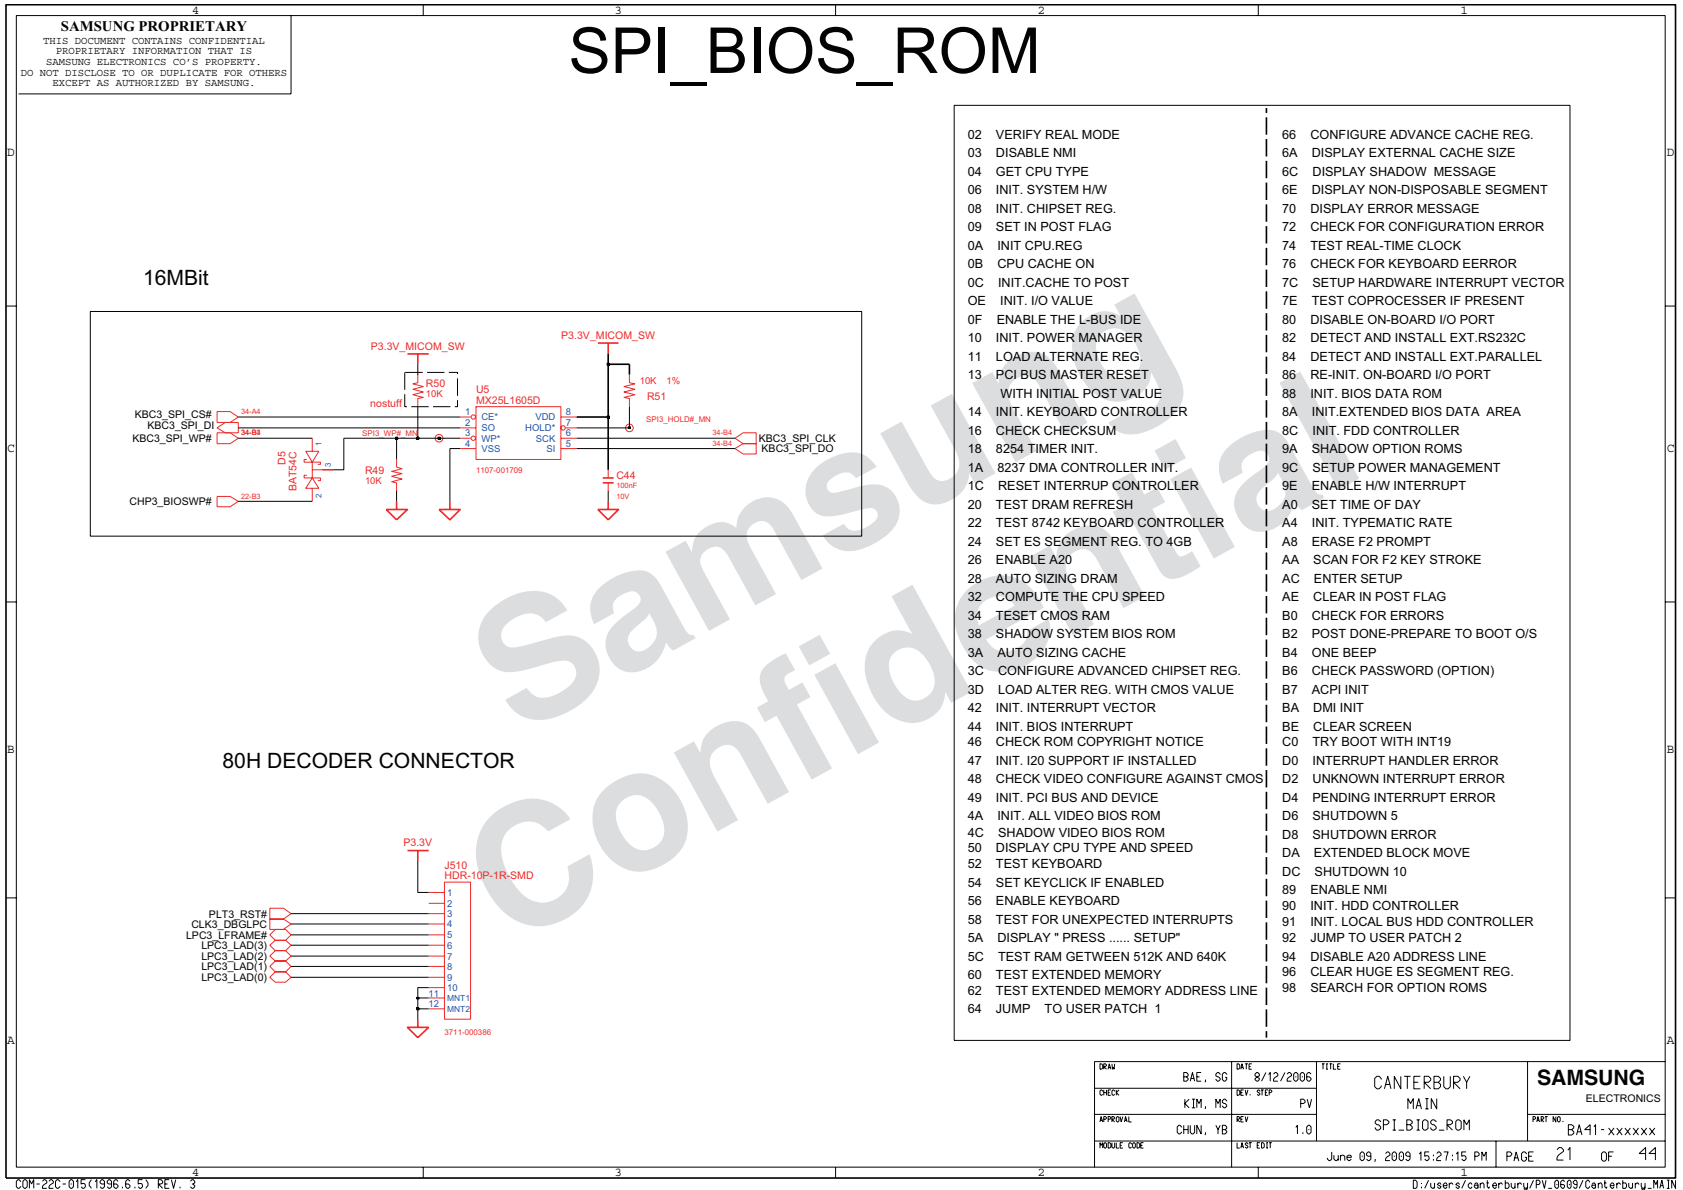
4 3 2 1

SAMSUNG PROPRIETARY
THIS DOCUMENT CONTAINS CONFIDENTIAL PROPRIETARY INFORMATION THAT IS SAMSUNG ELECTRONICS CO'S PROPERTY. DO NOT DISCLOSE TO OR DUPLICATE FOR OTHERS EXCEPT AS AUTHORIZED BY SAMSUNG.

SPI_BIOS_ROM

16MBit

P3.3V_MICOM_SW
P3.3V_MICOM_SW
R50 10K nostuff
U5 MX25L1605D
10K 1% R51
KBC3_SPI_CS# 34-A4
KBC3_SPI_DI 34-B4
KBC3_SPI_WP# SPI3_WP#_MN
1 CE* 2 SO 3 WP* 4 VSS
VDD 8 HOLD* 7 SCK 6 SI 5
SPI3_HOLD#_MN
34-B4 KBC3_SPI_CLK
34-B4 KBC3_SPI_DO
D5 BAT54C
R49 10K
1107-001709
C44 100nF 10V
CHP3_BIOSWP# 22-B3

80H DECODER CONNECTOR

P3.3V
J510 HDR-10P-1R-SMD
PLT3_RST#
CLK3_DBGLPC
LPC3_LFRAME#
LPC3_LAD(3)
LPC3_LAD(2)
LPC3_LAD(1)
LPC3_LAD(0)
1 2 3 4 5 6 7 8 9 10 11 MNT1 12 MNT2
3711-000386

02 VERIFY REAL MODE
03 DISABLE NMI
04 GET CPU TYPE
06 INIT. SYSTEM H/W
08 INIT. CHIPSET REG.
09 SET IN POST FLAG
0A INIT CPU.REG
0B CPU CACHE ON
0C INIT.CACHE TO POST
OE INIT. I/O VALUE
0F ENABLE THE L-BUS IDE
10 INIT. POWER MANAGER
11 LOAD ALTERNATE REG.
13 PCI BUS MASTER RESET
WITH INITIAL POST VALUE
14 INIT. KEYBOARD CONTROLLER
16 CHECK CHECKSUM
18 8254 TIMER INIT.
1A 8237 DMA CONTROLLER INIT.
1C RESET INTERRUPT CONTROLLER
20 TEST DRAM REFRESH
22 TEST 8742 KEYBOARD CONTROLLER
24 SET ES SEGMENT REG. TO 4GB
26 ENABLE A20
28 AUTO SIZING DRAM
32 COMPUTE THE CPU SPEED
34 TESET CMOS RAM
38 SHADOW SYSTEM BIOS ROM
3A AUTO SIZING CACHE
3C CONFIGURE ADVANCED CHIPSET REG.
3D LOAD ALTER REG. WITH CMOS VALUE
42 INIT. INTERRUPT VECTOR
44 INIT. BIOS INTERRUPT
46 CHECK ROM COPYRIGHT NOTICE
47 INIT. I20 SUPPORT IF INSTALLED
48 CHECK VIDEO CONFIGURE AGAINST CMOS
49 INIT. PCI BUS AND DEVICE
4A INIT. ALL VIDEO BIOS ROM
4C SHADOW VIDEO BIOS ROM
50 DISPLAY CPU TYPE AND SPEED
52 TEST KEYBOARD
54 SET KEYCLICK IF ENABLED
56 ENABLE KEYBOARD
58 TEST FOR UNEXPECTED INTERRUPTS
5A DISPLAY " PRESS ...... SETUP"
5C TEST RAM GETWEEN 512K AND 640K
60 TEST EXTENDED MEMORY
62 TEST EXTENDED MEMORY ADDRESS LINE
64 JUMP TO USER PATCH 1

66 CONFIGURE ADVANCE CACHE REG.
6A DISPLAY EXTERNAL CACHE SIZE
6C DISPLAY SHADOW MESSAGE
6E DISPLAY NON-DISPOSABLE SEGMENT
70 DISPLAY ERROR MESSAGE
72 CHECK FOR CONFIGURATION ERROR
74 TEST REAL-TIME CLOCK
76 CHECK FOR KEYBOARD EERROR
7C SETUP HARDWARE INTERRUPT VECTOR
7E TEST COPROCESSER IF PRESENT
80 DISABLE ON-BOARD I/O PORT
82 DETECT AND INSTALL EXT.RS232C
84 DETECT AND INSTALL EXT.PARALLEL
86 RE-INIT. ON-BOARD I/O PORT
88 INIT. BIOS DATA ROM
8A INIT.EXTENDED BIOS DATA AREA
8C INIT. FDD CONTROLLER
9A SHADOW OPTION ROMS
9C SETUP POWER MANAGEMENT
9E ENABLE H/W INTERRUPT
A0 SET TIME OF DAY
A4 INIT. TYPEMATIC RATE
A8 ERASE F2 PROMPT
AA SCAN FOR F2 KEY STROKE
AC ENTER SETUP
AE CLEAR IN POST FLAG
B0 CHECK FOR ERRORS
B2 POST DONE-PREPARE TO BOOT O/S
B4 ONE BEEP
B6 CHECK PASSWORD (OPTION)
B7 ACPI INIT
BA DMI INIT
BE CLEAR SCREEN
C0 TRY BOOT WITH INT19
D0 INTERRUPT HANDLER ERROR
D2 UNKNOWN INTERRUPT ERROR
D4 PENDING INTERRUPT ERROR
D6 SHUTDOWN 5
D8 SHUTDOWN ERROR
DA EXTENDED BLOCK MOVE
DC SHUTDOWN 10
89 ENABLE NMI
90 INIT. HDD CONTROLLER
91 INIT. LOCAL BUS HDD CONTROLLER
92 JUMP TO USER PATCH 2
94 DISABLE A20 ADDRESS LINE
96 CLEAR HUGE ES SEGMENT REG.
98 SEARCH FOR OPTION ROMS

Samsung Confidential

| DRAW BAE, SG | DATE 8/12/2006 | TITLE CANTERBURY MAIN SPI_BIOS_ROM | SAMSUNG ELECTRONICS |
|---|---|---|---|
| CHECK KIM, MS | DEV. STEP PV | | PART NO. BA41-xxxxxx |
| APPROVAL CHUN, YB | REV 1.0 | | |
| MODULE CODE | LAST EDIT June 09, 2009 15:27:15 PM | PAGE 21 OF 44 | |

COM-22C-015(1996.6.5) REV. 3
D:/users/canterbury/PV_0609/Canterbury_MAIN